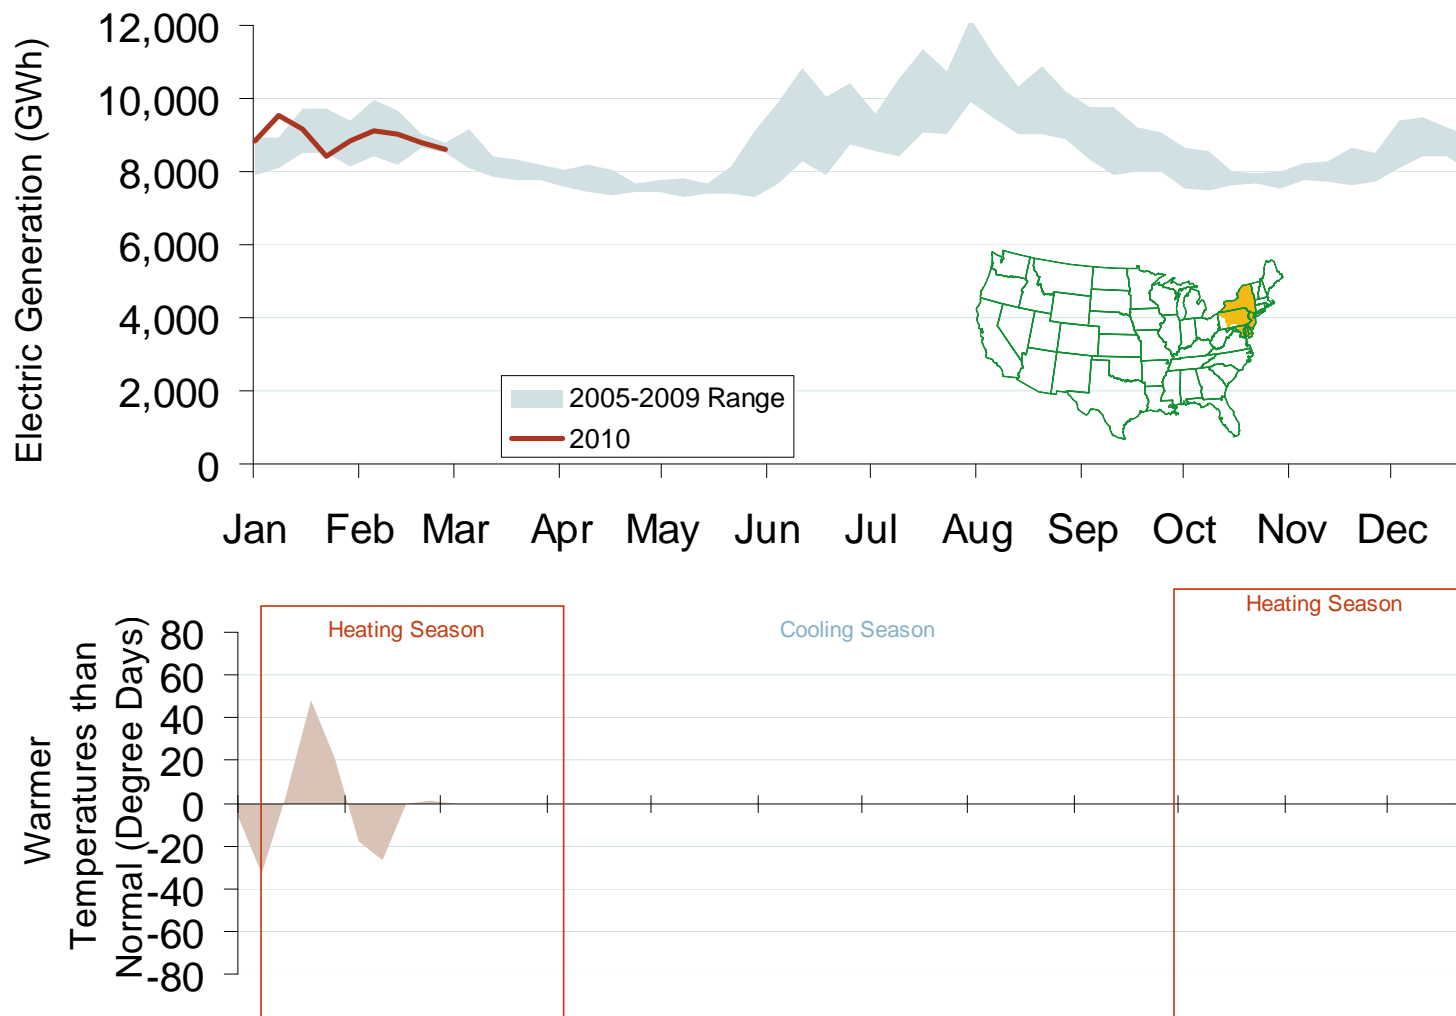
Electric Generation (GWh)

12,000
10,000
8,000
6,000
4,000
2,000
0

2005-2009 Range
2010

Jan Feb Mar Apr May Jun Jul Aug Sep Oct Nov Dec

Heating Season
Cooling Season
Heating Season

Warmer Temperatures than Normal (Degree Days)

80
60
40
20
0
-20
-40
-60
-80